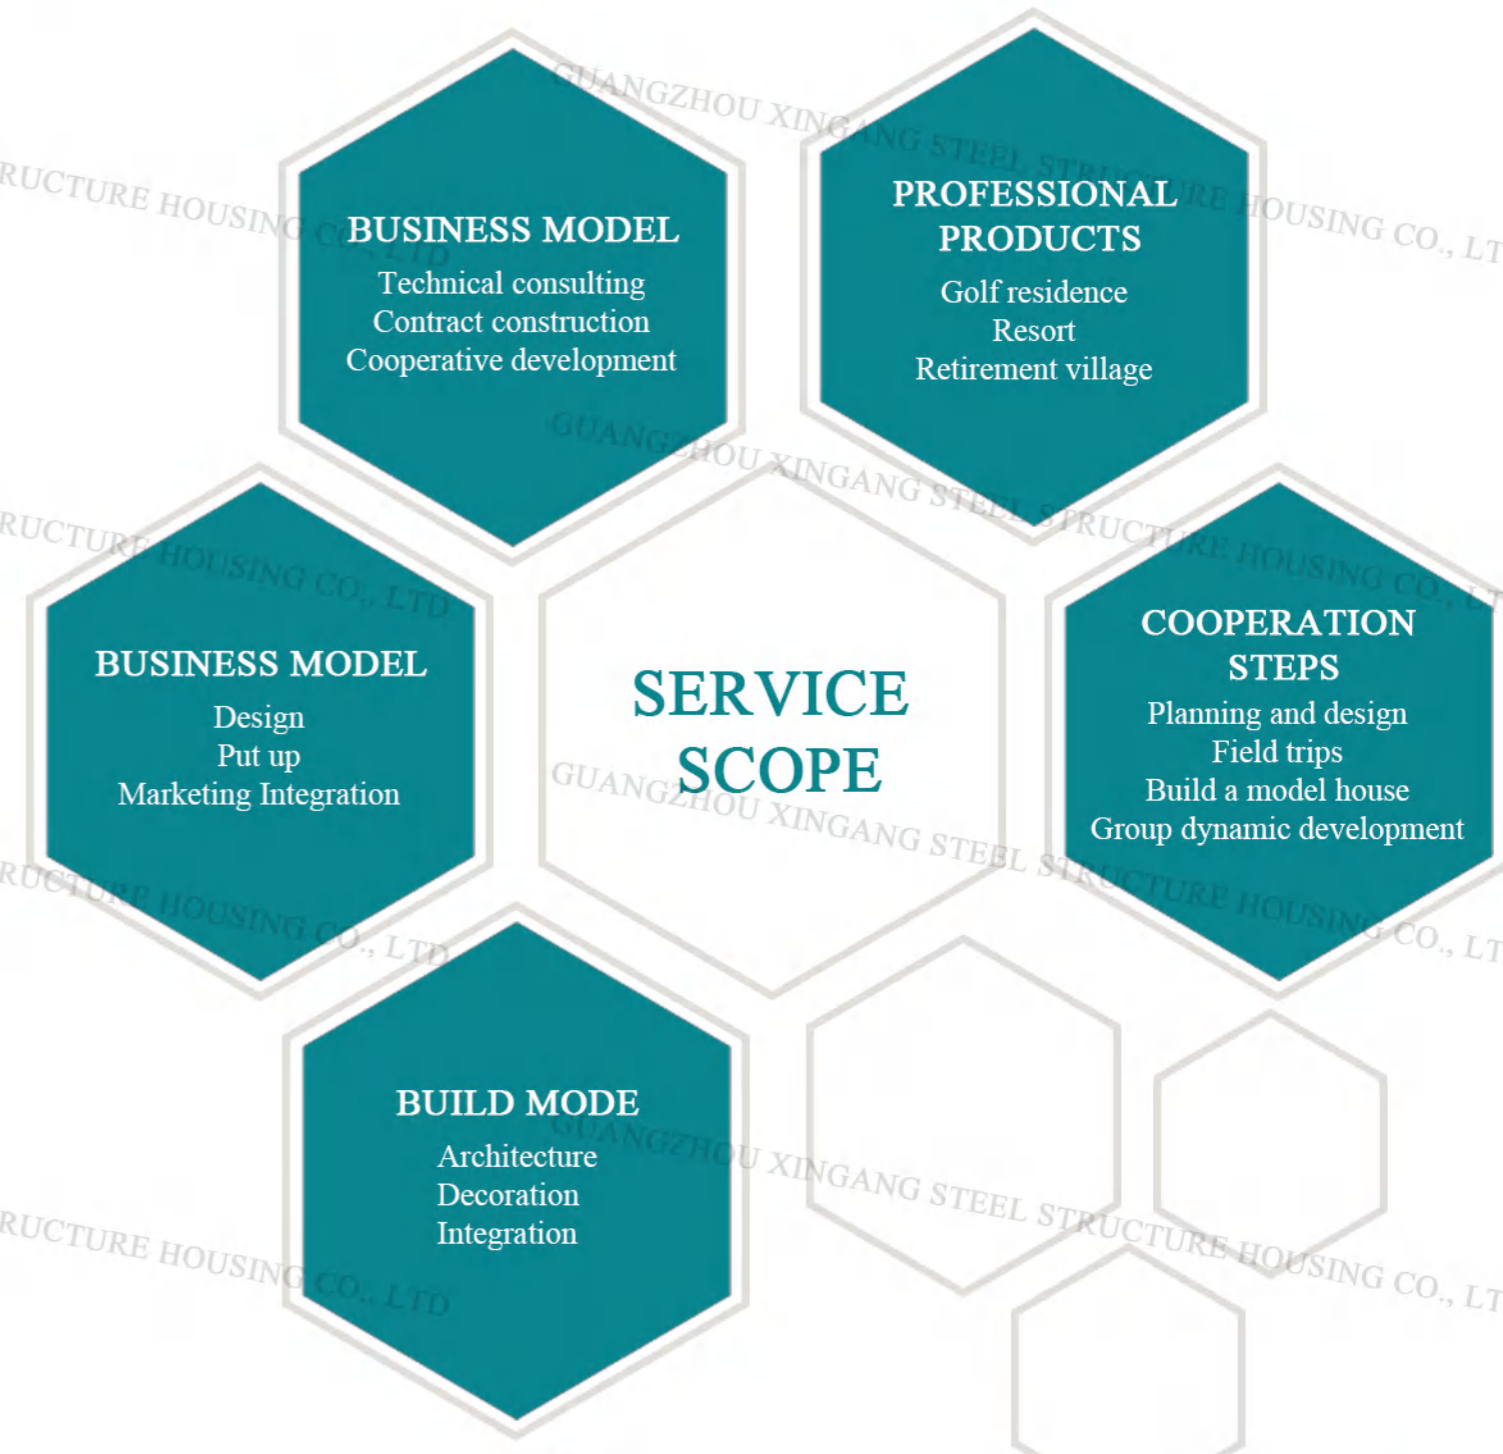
SERVICE SCOPE

BUSINESS MODEL
Technical consulting
Contract construction
Cooperative development

PROFESSIONAL PRODUCTS
Golf residence
Resort
Retirement village

BUSINESS MODEL
Design
Put up
Marketing Integration

COOPERATION STEPS
Planning and design
Field trips
Build a model house
Group dynamic development

BUILD MODE
Architecture
Decoration
Integration

GUANGZHOU XINGANG STEEL STRUCTURE HOUSING CO., LTD